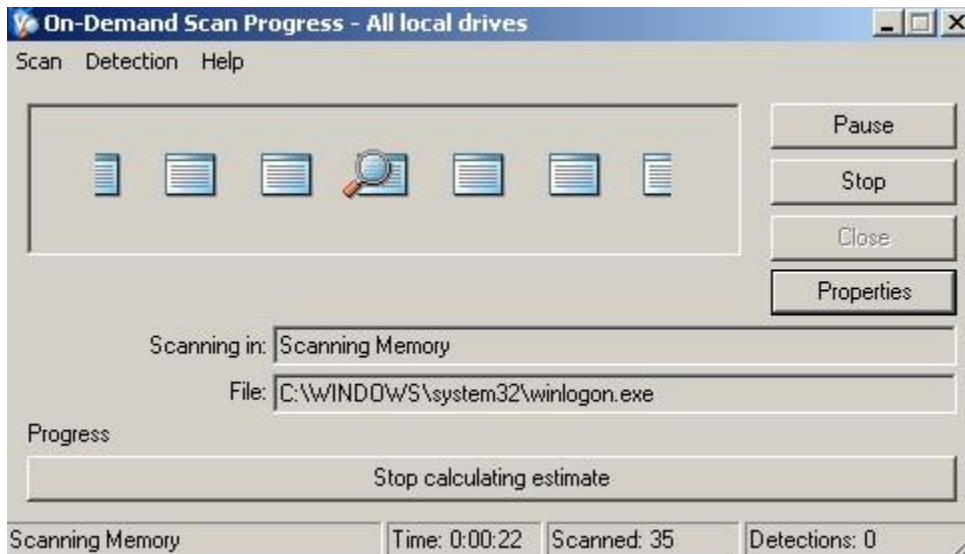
On-Demand Scan Progress - All local drives

Scan Detection Help

Pause

Stop

Close

Properties

Scanning in: Scanning Memory

File: C:\WINDOWS\system32\winlogon.exe

Progress

Stop calculating estimate

Scanning Memory | Time: 0:00:22 | Scanned: 35 | Detections: 0